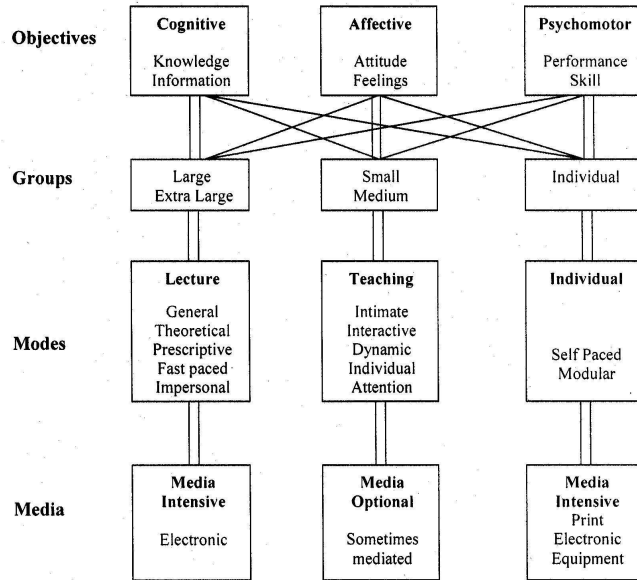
Objectives

Cognitive

Knowledge
Information

Affective

Attitude
Feelings

Psychomotor

Performance
Skill

Groups

Large
Extra Large

Small
Medium

Individual

Modes

Lecture

General
Theoretical
Prescriptive
Fast paced
Impersonal

Teaching

Intimate
Interactive
Dynamic
Individual
Attention

Individual

Self Paced
Modular

Media

Media
Intensive

Electronic

Media
Optional

Sometimes
mediated

Media
Intensive
Print
Electronic
Equipment